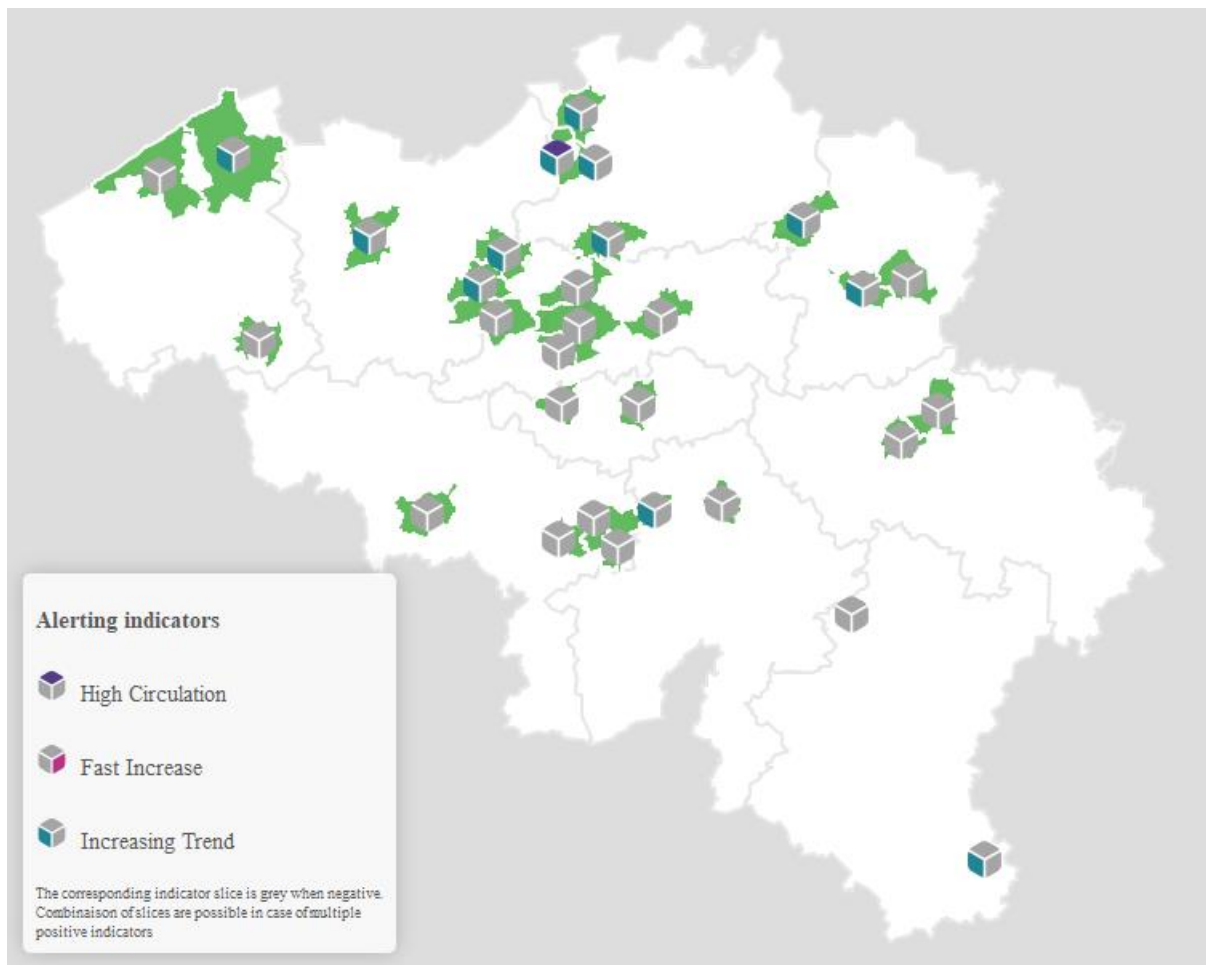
Alerting indicators

High Circulation

Fast Increase

Increasing Trend

The corresponding indicator slice is grey when negative. Combinaison of slices are possible in case of multiple positive indicators